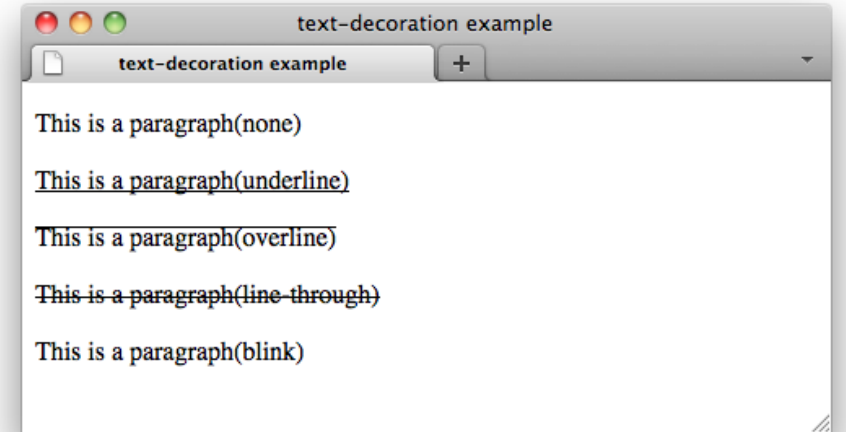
text-decoration example

text-decoration example

+

This is a paragraph(none)

This is a paragraph(underline)

This is a paragraph(overline)

This is a paragraph(line-through)

This is a paragraph(blink)